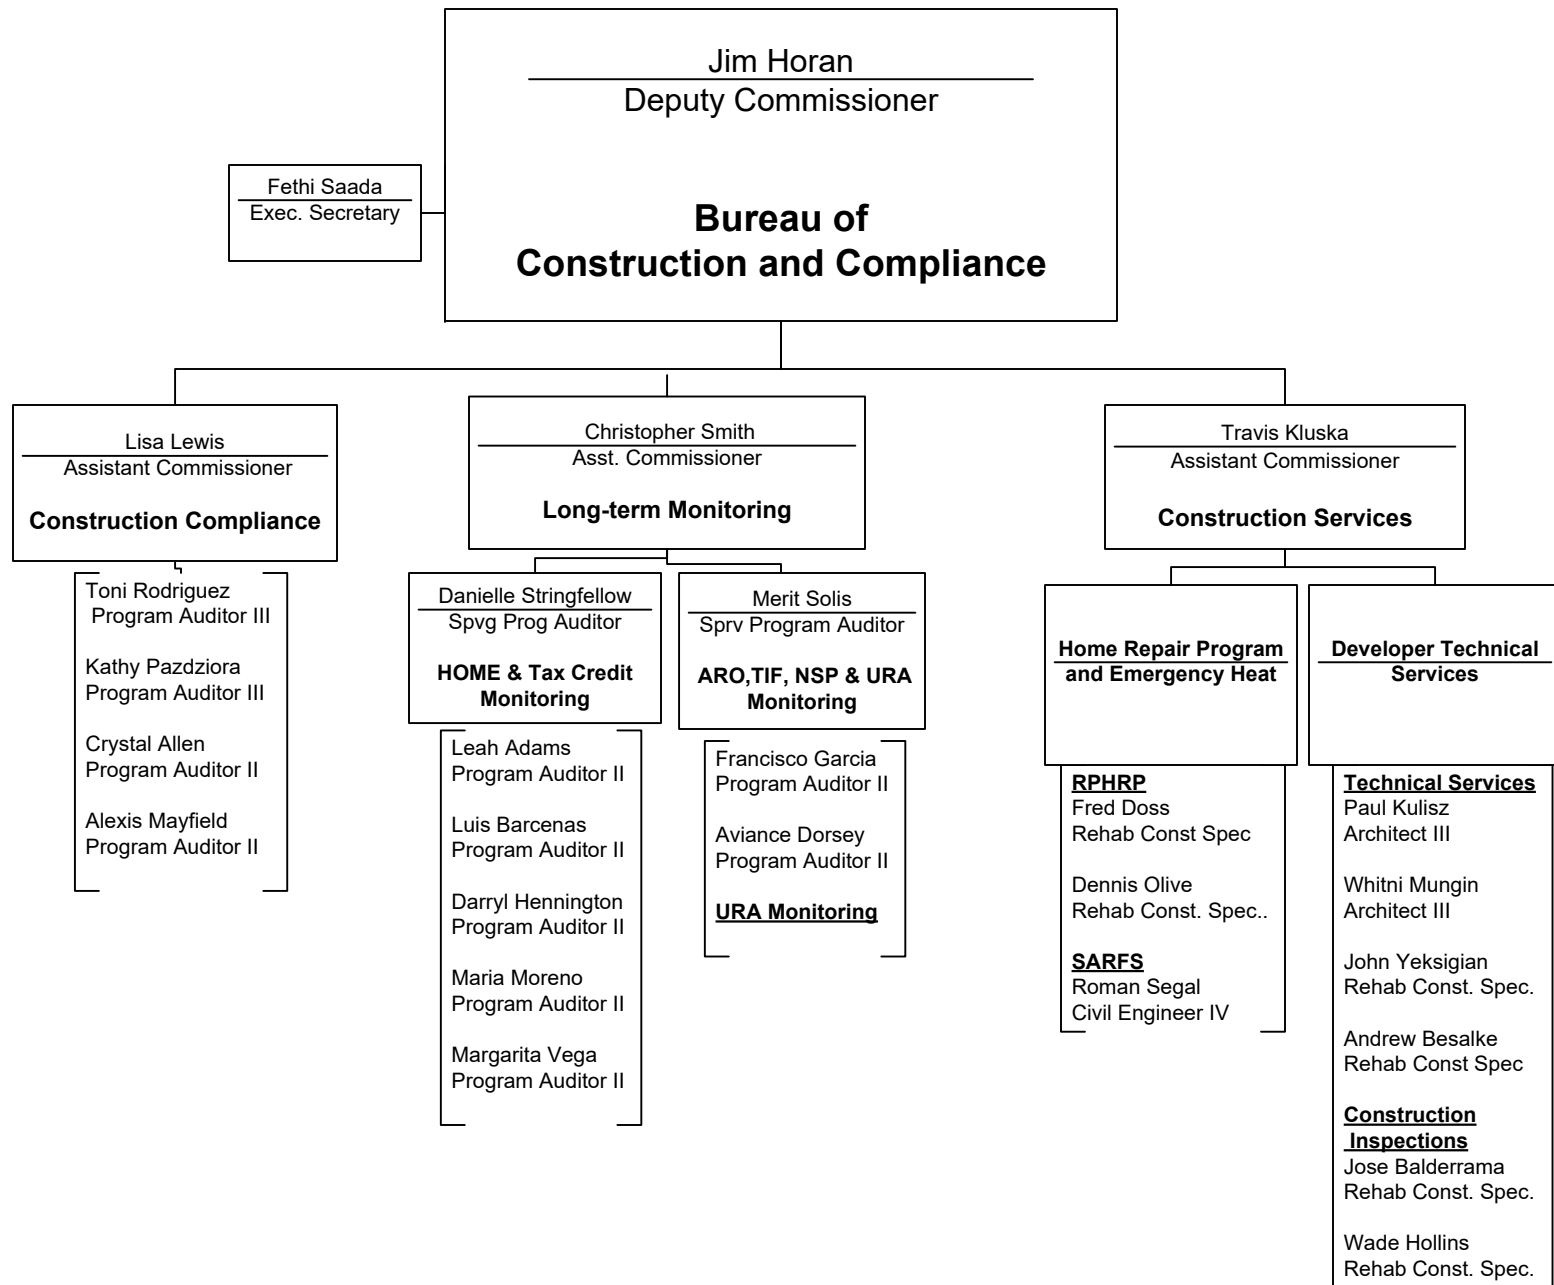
Jim Horan
Deputy Commissioner

Bureau of Construction and Compliance

Fethi Saada
Exec. Secretary

Lisa Lewis
Assistant Commissioner

Construction Compliance

Toni Rodriguez
Program Auditor III

Kathy Pazdziora
Program Auditor III

Crystal Allen
Program Auditor II

Alexis Mayfield
Program Auditor II

Christopher Smith
Asst. Commissioner

Long-term Monitoring

Danielle Stringfellow
Spvg Prog Auditor

HOME & Tax Credit Monitoring

Leah Adams
Program Auditor II

Luis Barcenas
Program Auditor II

Darryl Hennington
Program Auditor II

Maria Moreno
Program Auditor II

Margarita Vega
Program Auditor II

Merit Solis
Sprv Program Auditor

ARO,TIF, NSP & URA Monitoring

Francisco Garcia
Program Auditor II

Aviance Dorsey
Program Auditor II

URA Monitoring

Travis Kluska
Assistant Commissioner

Construction Services

Home Repair Program and Emergency Heat

RPHRP
Fred Doss
Rehab Const Spec

Dennis Olive
Rehab Const. Spec..

SARFS
Roman Segal
Civil Engineer IV

Developer Technical Services

Technical Services
Paul Kulisz
Architect III

Whitni Mungin
Architect III

John Yeksigian
Rehab Const. Spec.

Andrew Besalke
Rehab Const Spec

Construction Inspections
Jose Balderrama
Rehab Const. Spec.

Wade Hollins
Rehab Const. Spec.